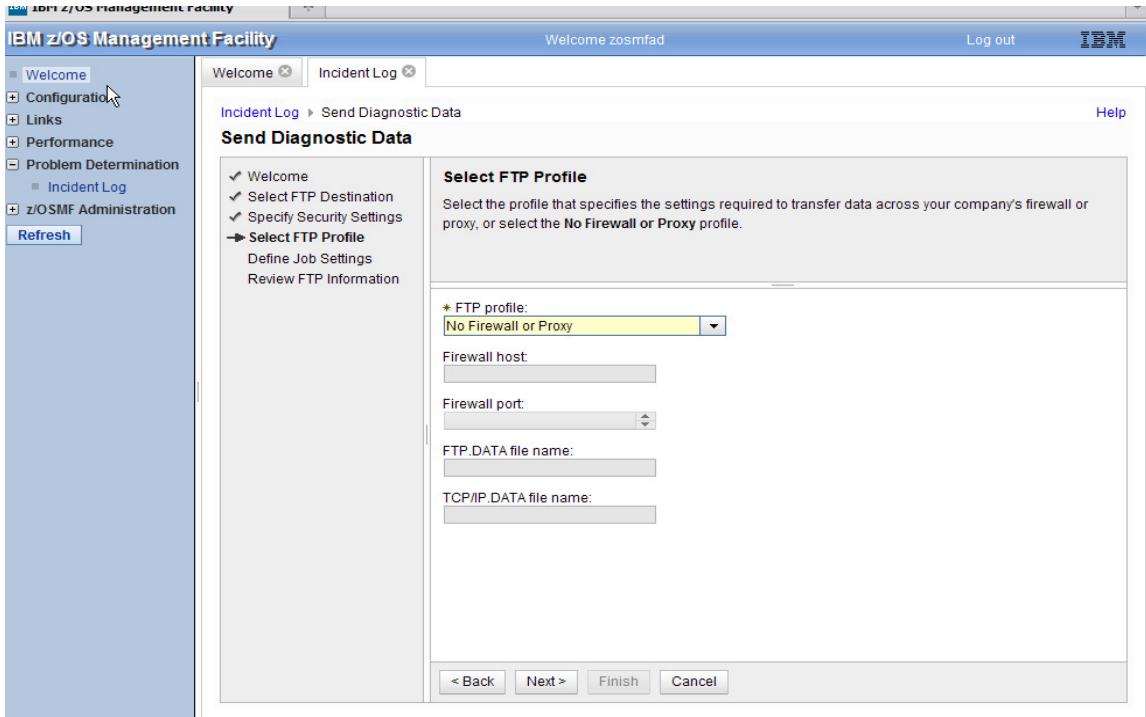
IBM z/OS Management Facility

IBM z/OS Management Facility
Welcome zosmfad
Log out
IBM

Welcome
Configuratio
Links
Performance
Problem Determination
Incident Log
z/OSMF Administration
Refresh

Welcome
Incident Log

Incident Log ▸ Send Diagnostic Data
Help
Send Diagnostic Data

✓ Welcome
✓ Select FTP Destination
✓ Specify Security Settings
→ Select FTP Profile
Define Job Settings
Review FTP Information

Select FTP Profile
Select the profile that specifies the settings required to transfer data across your company's firewall or proxy, or select the No Firewall or Proxy profile.

* FTP profile:
No Firewall or Proxy
Firewall host:
Firewall port:
FTP.DATA file name:
TCP/IP.DATA file name:

< Back
Next >
Finish
Cancel